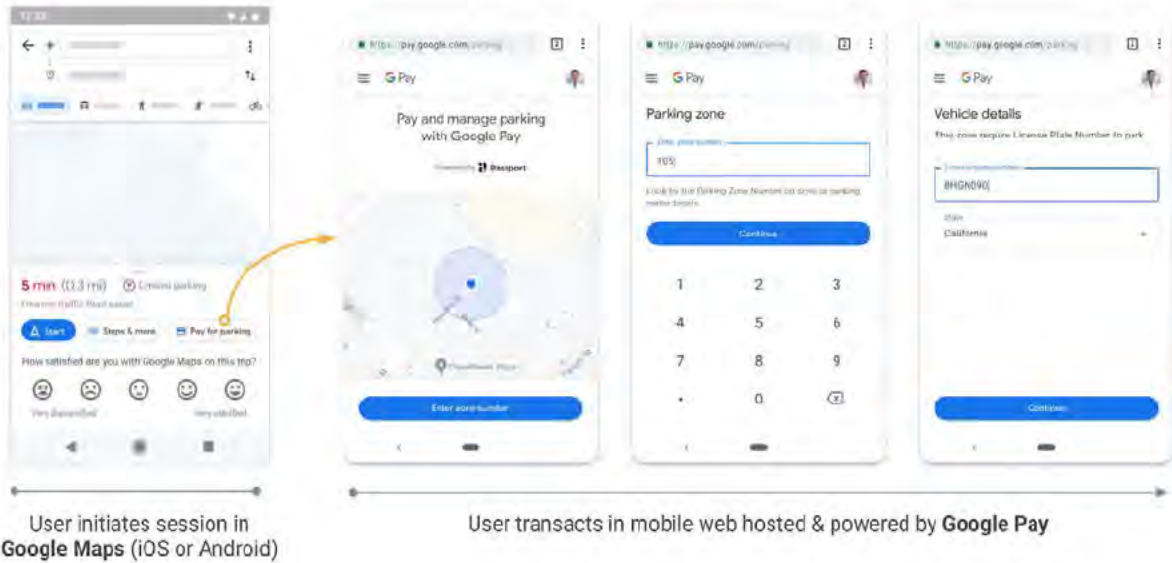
12:30

5 min (0.3 mi) Limited parking

Fastest route, the usual traffic

Start

Steps & more

Pay for parking

How satisfied are you with Google Maps on this trip?

Very dissatisfied

Very satisfied

https://pay.google.com/parking

G Pay

Pay and manage parking with Google Pay

Powered by Passport

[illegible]

Enter zone number

https://pay.google.com/parking

G Pay

Parking zone

Zone / space number

105

Look for the Parking Zone Number on signs or parking meter boards.

Continue

1 2 3
4 5 6
7 8 9
. 0

https://pay.google.com/parking

G Pay

Vehicle details

This zone require License Plate Number to park

License plate number

8HGN090

State

California

Continue

User initiates session in Google Maps (iOS or Android)

User transacts in mobile web hosted & powered by Google Pay